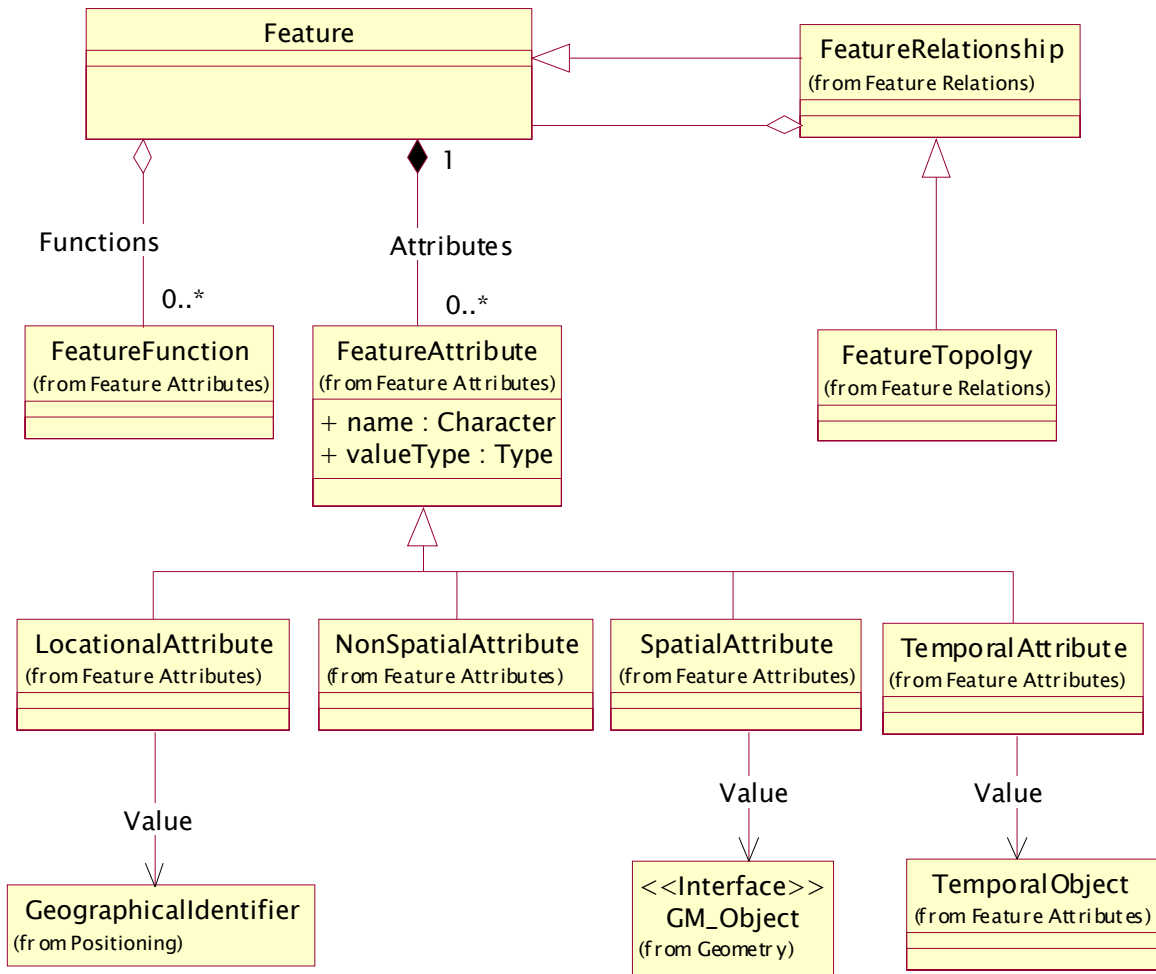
Feature

FeatureRelationship
(from Feature Relations)

1

Functions

Attributes

0..*

0..*

FeatureFunction
(from Feature Attributes)

FeatureAttribute
(from Feature Attributes)
+ name : Character
+ valueType : Type

FeatureTopolgy
(from Feature Relations)

LocationalAttribute
(from Feature Attributes)

NonSpatialAttribute
(from Feature Attributes)

SpatialAttribute
(from Feature Attributes)

TemporalAttribute
(from Feature Attributes)

Value

Value

Value

GeographicalIdentifier
(from Positioning)

<<Interface>>
GM_Object
(from Geometry)

TemporalObject
(from Feature Attributes)